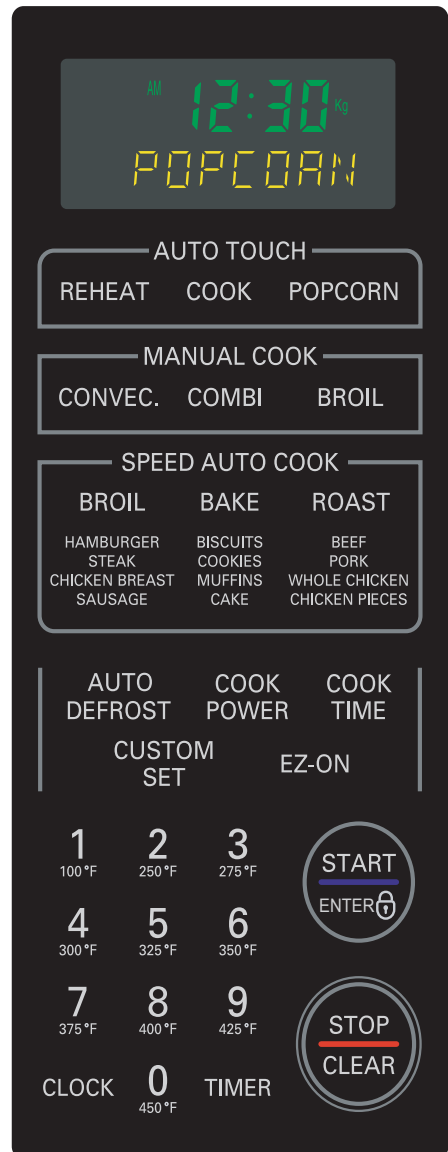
AM 12:30 Kg
POPCORN

AUTO TOUCH
REHEAT COOK POPCORN

MANUAL COOK
CONVEC. COMBI BROIL

SPEED AUTO COOK
BROIL BAKE ROAST

HAMBURGER
STEAK
CHICKEN BREAST
SAUSAGE

BISCUITS
COOKIES
MUFFINS
CAKE

BEEF
PORK
WHOLE CHICKEN
CHICKEN PIECES

AUTO DEFROST COOK POWER COOK TIME
CUSTOM SET EZ-ON

1 100°F
2 250°F
3 275°F
START ENTER
4 300°F
5 325°F
6 350°F
7 375°F
8 400°F
9 425°F
STOP CLEAR
CLOCK
0 450°F
TIMER